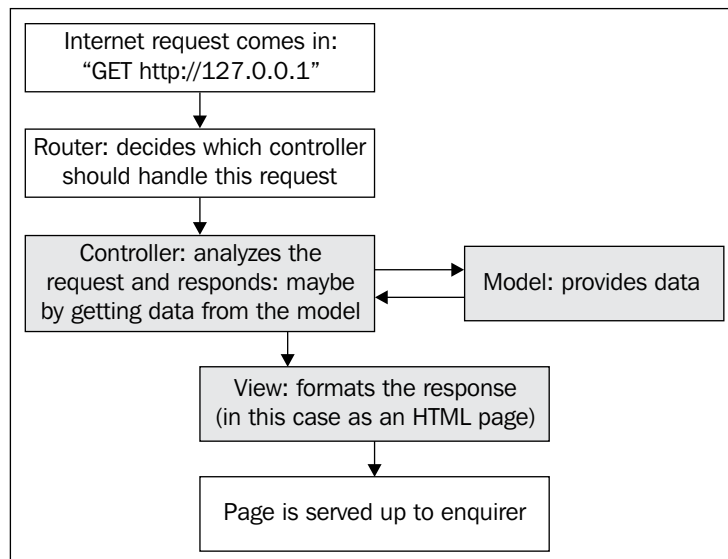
Internet request comes in: “GET http://127.0.0.1”

Router: decides which controller should handle this request

Controller: analyzes the request and responds: maybe by getting data from the model

Model: provides data

View: formats the response (in this case as an HTML page)

Page is served up to enquirer